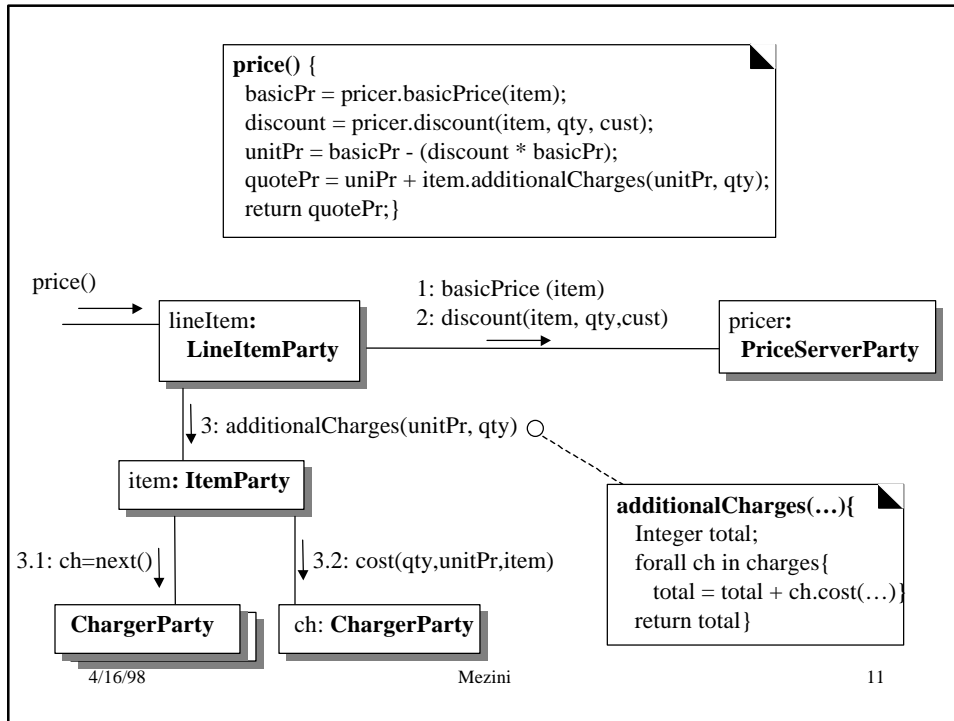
**price()** {
basicPr = pricer.basicPrice(item);
discount = pricer.discount(item, qty, cust);
unitPr = basicPr - (discount * basicPr);
quotePr = uniPr + item.additionalCharges(unitPr, qty);
return quotePr;}

price()

lineItem**:**
**LineItemParty**

1: basicPrice (item)
2: discount(item, qty,cust)

pricer**:**
**PriceServerParty**

3: additionalCharges(unitPr, qty)

item**: ItemParty**

**additionalCharges(…){**
Integer total;
forall ch in charges{
total = total + ch.cost(…)}
return total}

3.1: ch=next()

3.2: cost(qty,unitPr,item)

**ChargerParty**

ch: **ChargerParty**

4/16/98

Mezini

11